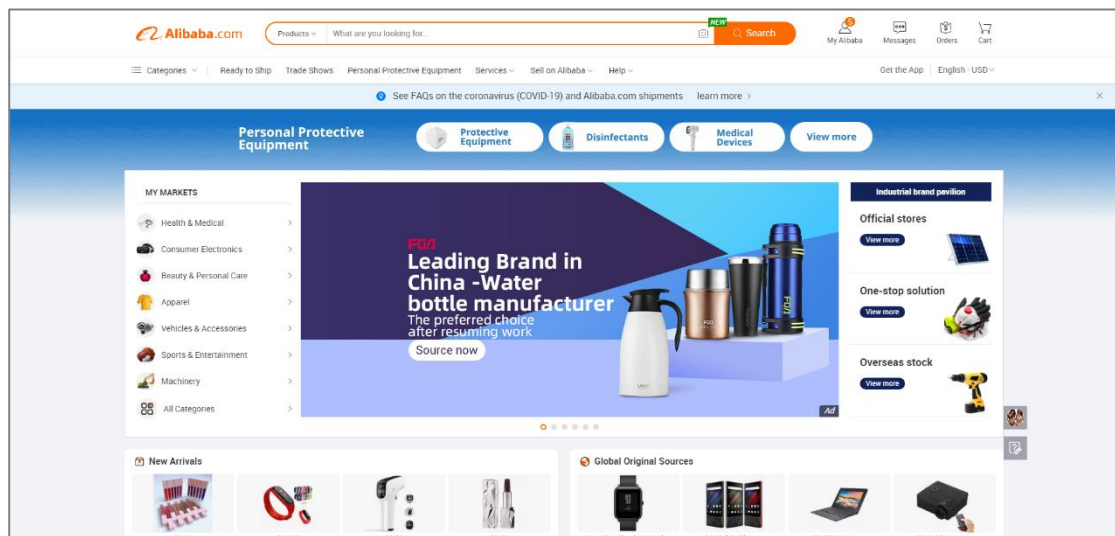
Alibaba.com

Products

What are you looking for...

NEW

Search

5

My Alibaba

Messages

Orders

Cart

Categories

Ready to Ship

Trade Shows

Personal Protective Equipment

Services

Sell on Alibaba

Help

Get the App

English - USD

See FAQs on the coronavirus (COVID-19) and Alibaba.com shipments

learn more

Personal Protective Equipment

Protective Equipment

Disinfectants

Medical Devices

View more

MY MARKETS

Health & Medical

Consumer Electronics

Beauty & Personal Care

Apparel

Vehicles & Accessories

Sports & Entertainment

Machinery

All Categories

FGA

Leading Brand in China -Water bottle manufacturer

The preferred choice after resuming work

Source now

Ad

Industrial brand pavilion

Official stores

View more

One-stop solution

View more

Overseas stock

View more

New Arrivals

Global Original Sources